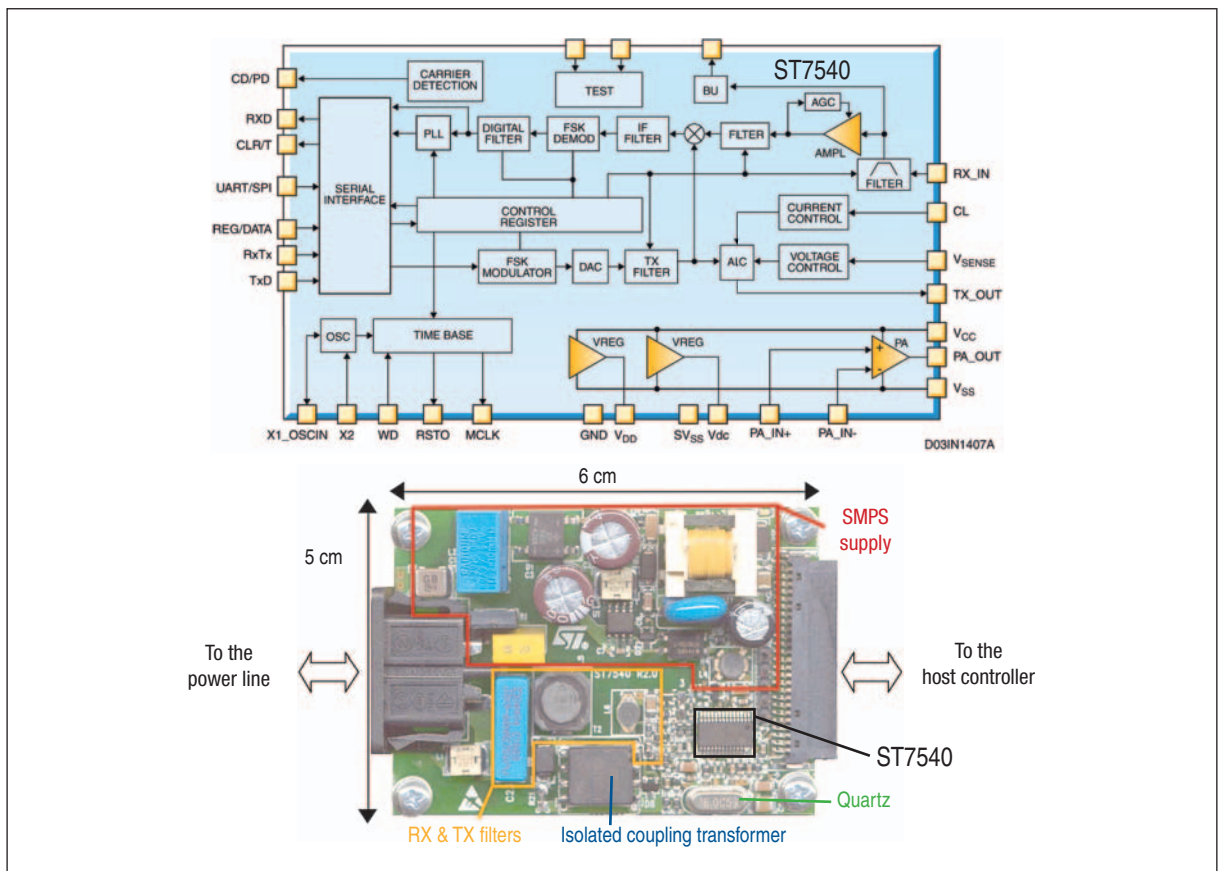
ST7540

CD/PD
RXD
CLR/T
UART/SPI
REG/DATA
RxTx
TxD

CARRIER DETECTION
TEST
BU
AGC
PLL
DIGITAL FILTER
FSK DEMOD
IF FILTER
FILTER
AMPL
FILTER
RX_IN
SERIAL INTERFACE
CONTROL REGISTER
CURRENT CONTROL
CL
FSK MODULATOR
DAC
TX FILTER
ALC
VOLTAGE CONTROL
$V_{SENSE}$
TX_OUT
OSC
TIME BASE
VREG
VREG
PA
$V_{CC}$
PA_OUT
$V_{SS}$

X1_OSCIN
X2
WD
RSTO
MCLK
GND
$V_{DD}$
$SV_{SS}$
Vdc
PA_IN+
PA_IN-
D03IN1407A

6 cm
5 cm
SMPS supply
To the power line
To the host controller
ST7540
Quartz
RX & TX filters
Isolated coupling transformer